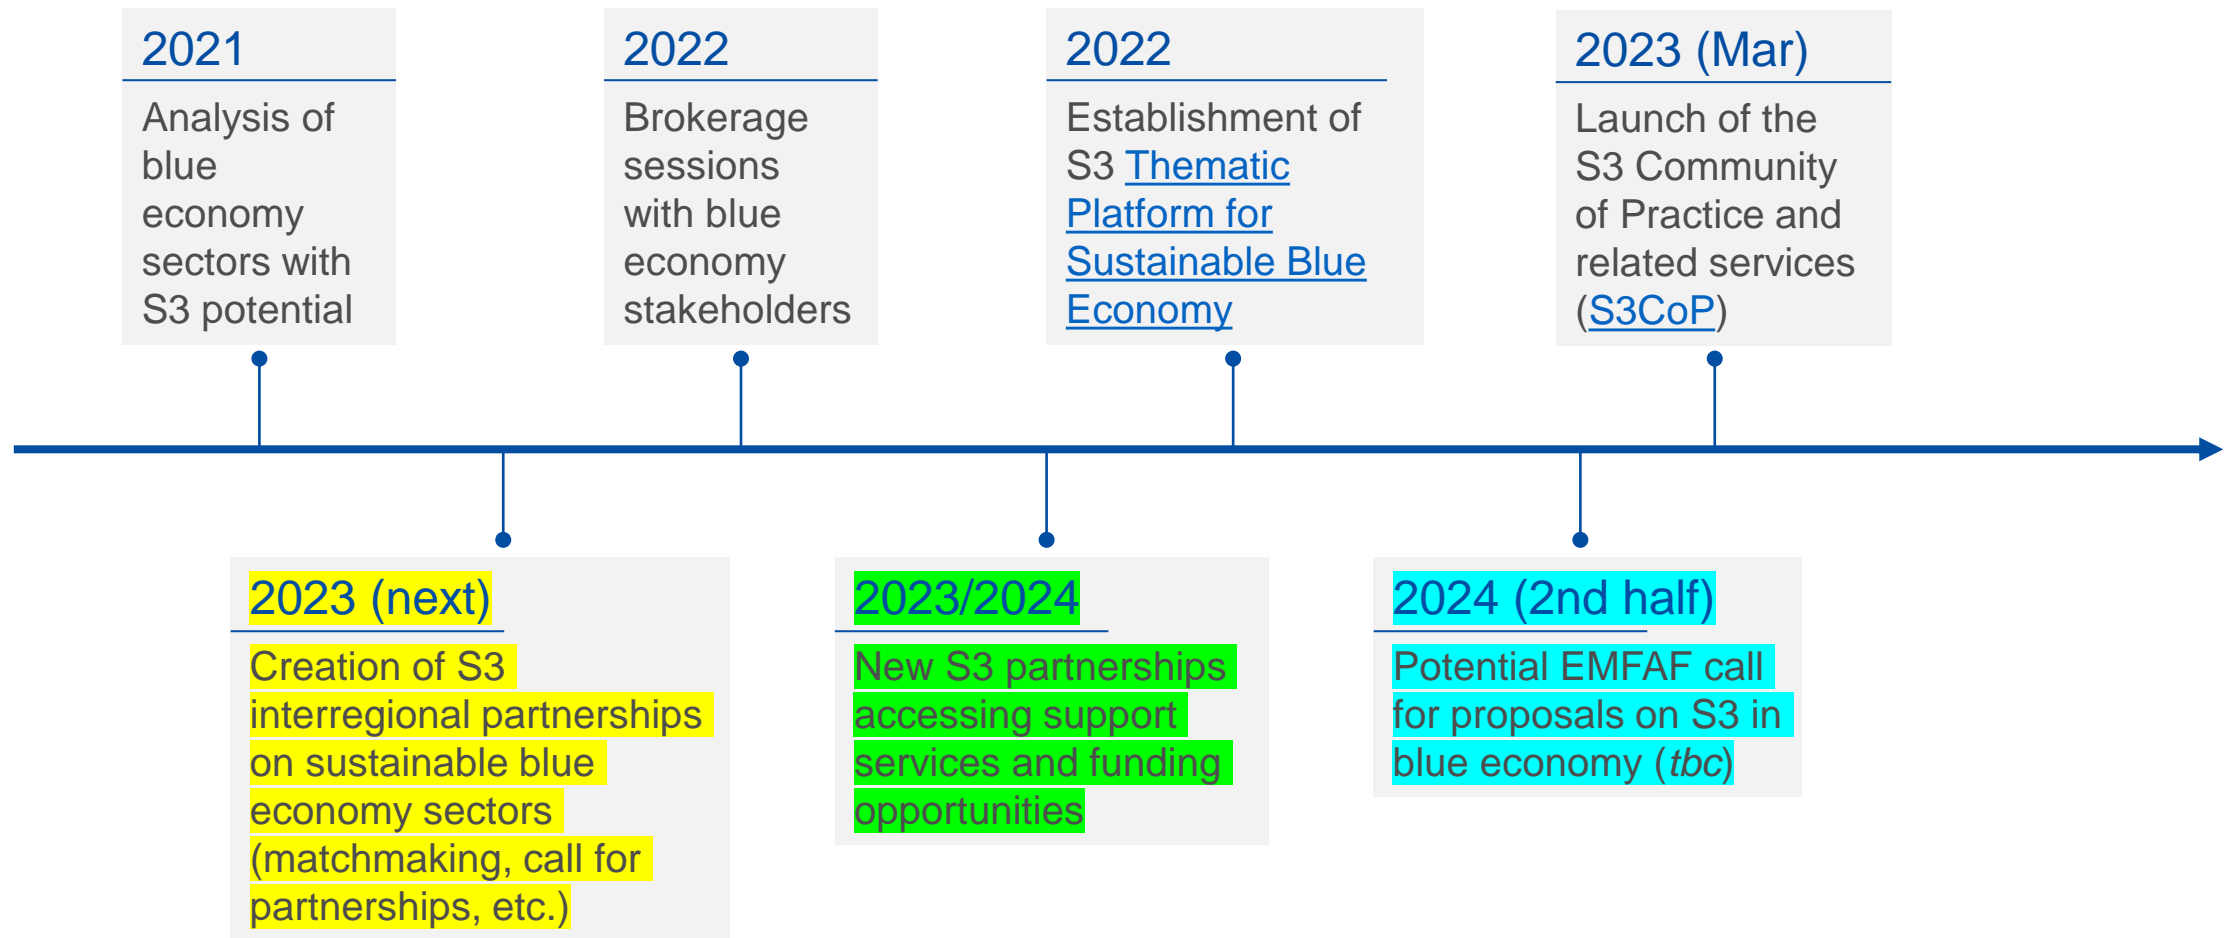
2021
Analysis of blue economy sectors with S3 potential

2023 (next)
Creation of S3 interregional partnerships on sustainable blue economy sectors (matchmaking, call for partnerships, etc.)

2022
Brokerage sessions with blue economy stakeholders

2023/2024
New S3 partnerships accessing support services and funding opportunities

2022
Establishment of S3 Thematic Platform for Sustainable Blue Economy

2024 (2nd half)
Potential EMFAF call for proposals on S3 in blue economy (*tbc*)

2023 (Mar)
Launch of the S3 Community of Practice and related services (S3CoP)